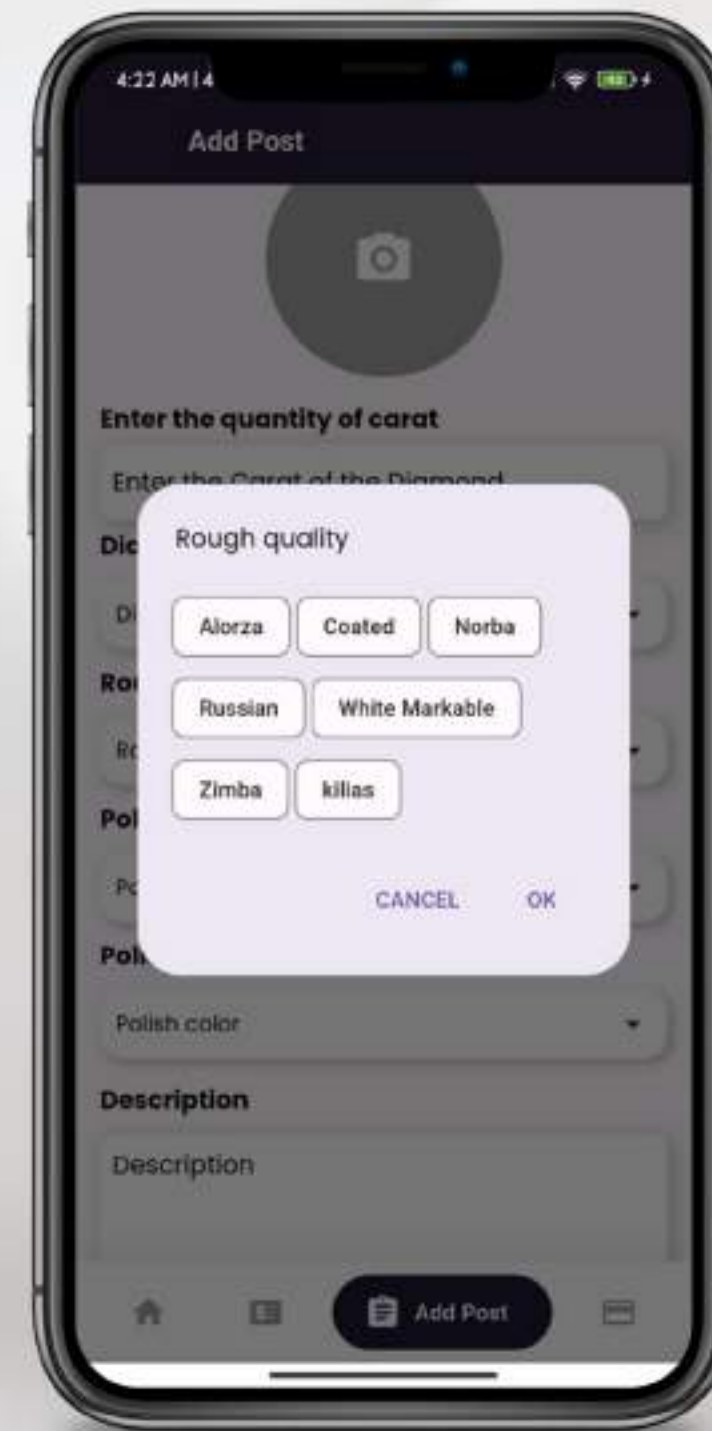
4:22 AM | 4

Add Post

Enter the quantity of carat

Enter the Carat of the Diamond

Dia

Di

Ro

Ro

Pol

Po

Pol

Polish color

Description

Description

Rough quality

Alorza

Coated

Norba

Russian

White Markable

Zimba

kilias

CANCEL

OK

Add Post